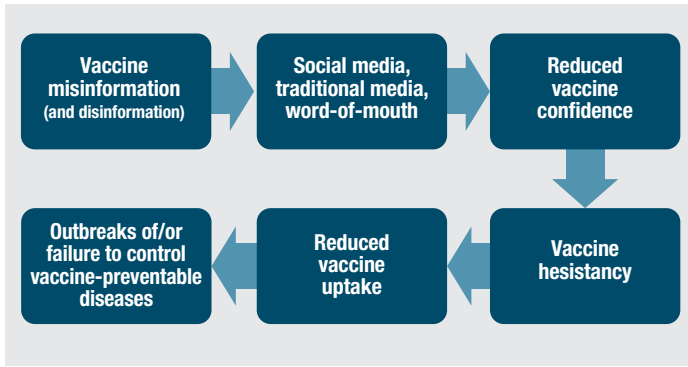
Vaccine misinformation (and disinformation)

Social media, traditional media, word-of-mouth

Reduced vaccine confidence

Vaccine hesistancy

Reduced vaccine uptake

Outbreaks of/or failure to control vaccine-preventable diseases